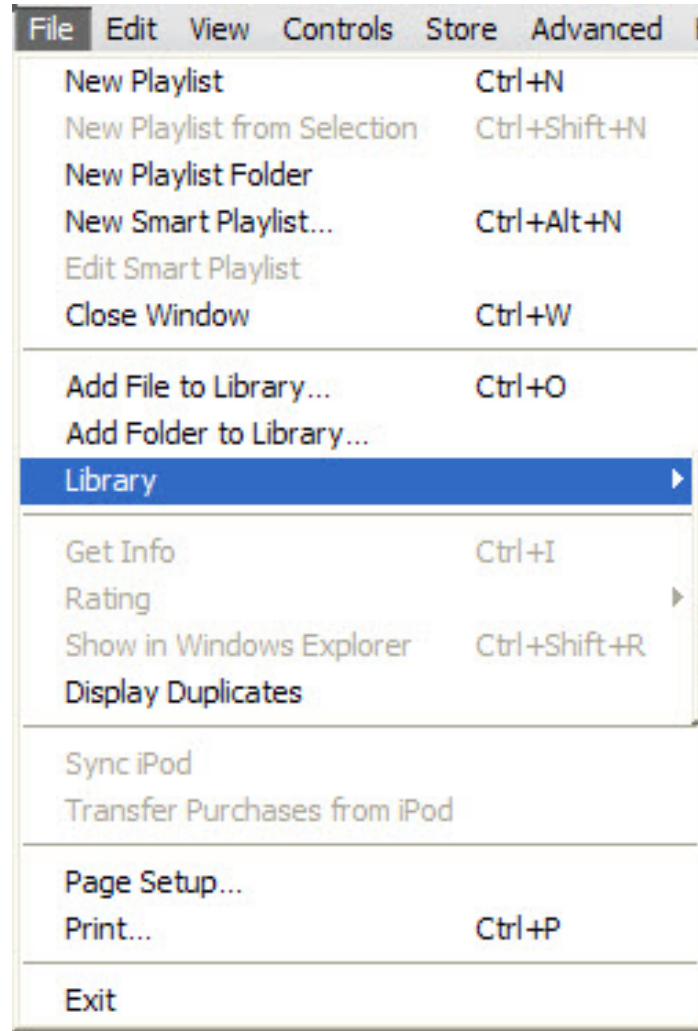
File Edit View Controls Store Advanced

New Playlist Ctrl+N
New Playlist from Selection Ctrl+Shift+N
New Playlist Folder
New Smart Playlist... Ctrl+Alt+N
Edit Smart Playlist
Close Window Ctrl+W

Add File to Library... Ctrl+O
Add Folder to Library...
Library

Get Info Ctrl+I
Rating
Show in Windows Explorer Ctrl+Shift+R
Display Duplicates

Sync iPod
Transfer Purchases from iPod

Page Setup...
Print... Ctrl+P

Exit